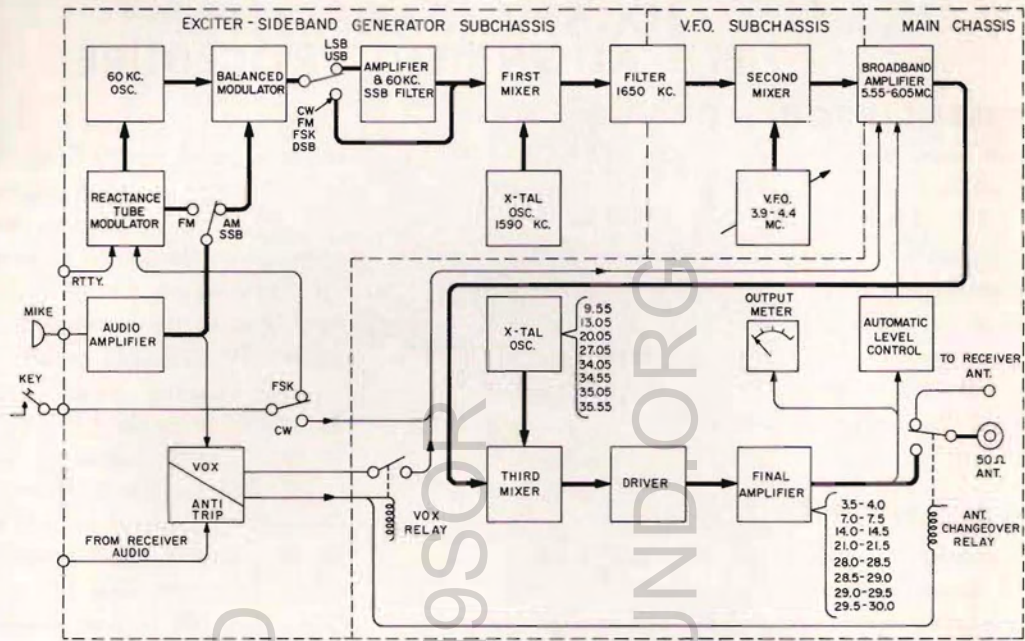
EXCITER - SIDEBAND GENERATOR SUBCHASSIS

V.F.O. SUBCHASSIS

MAIN CHASSIS

60 KC. OSC.

BALANCED MODULATOR

LSB
USB

CW
FM
FSK
DSB

AMPLIFIER & 60 KC. SSB FILTER

FIRST MIXER

FILTER 1650 KC.

SECOND MIXER

BROADBAND AMPLIFIER 5.55-6.05 MC.

REACTANCE TUBE MODULATOR

FM

AM
SSB

X-TAL OSC. 1590 KC.

V.F.O. 3.9-4.4 MC.

RTTY.

MIKE

AUDIO AMPLIFIER

X-TAL OSC.

9.55
13.05
20.05
27.05
34.05
34.55
35.05
35.55

OUTPUT METER

AUTOMATIC LEVEL CONTROL

TO RECEIVER ANT.

KEY

FSK

CW

VOX
ANTI TRIP

THIRD MIXER

DRIVER

FINAL AMPLIFIER

50 Ω ANT.

VOX RELAY

3.5-4.0
7.0-7.5
14.0-14.5
21.0-21.5
28.0-28.5
28.5-29.0
29.0-29.5
29.5-30.0

ANT. CHANGEOVER RELAY

FROM RECEIVER AUDIO